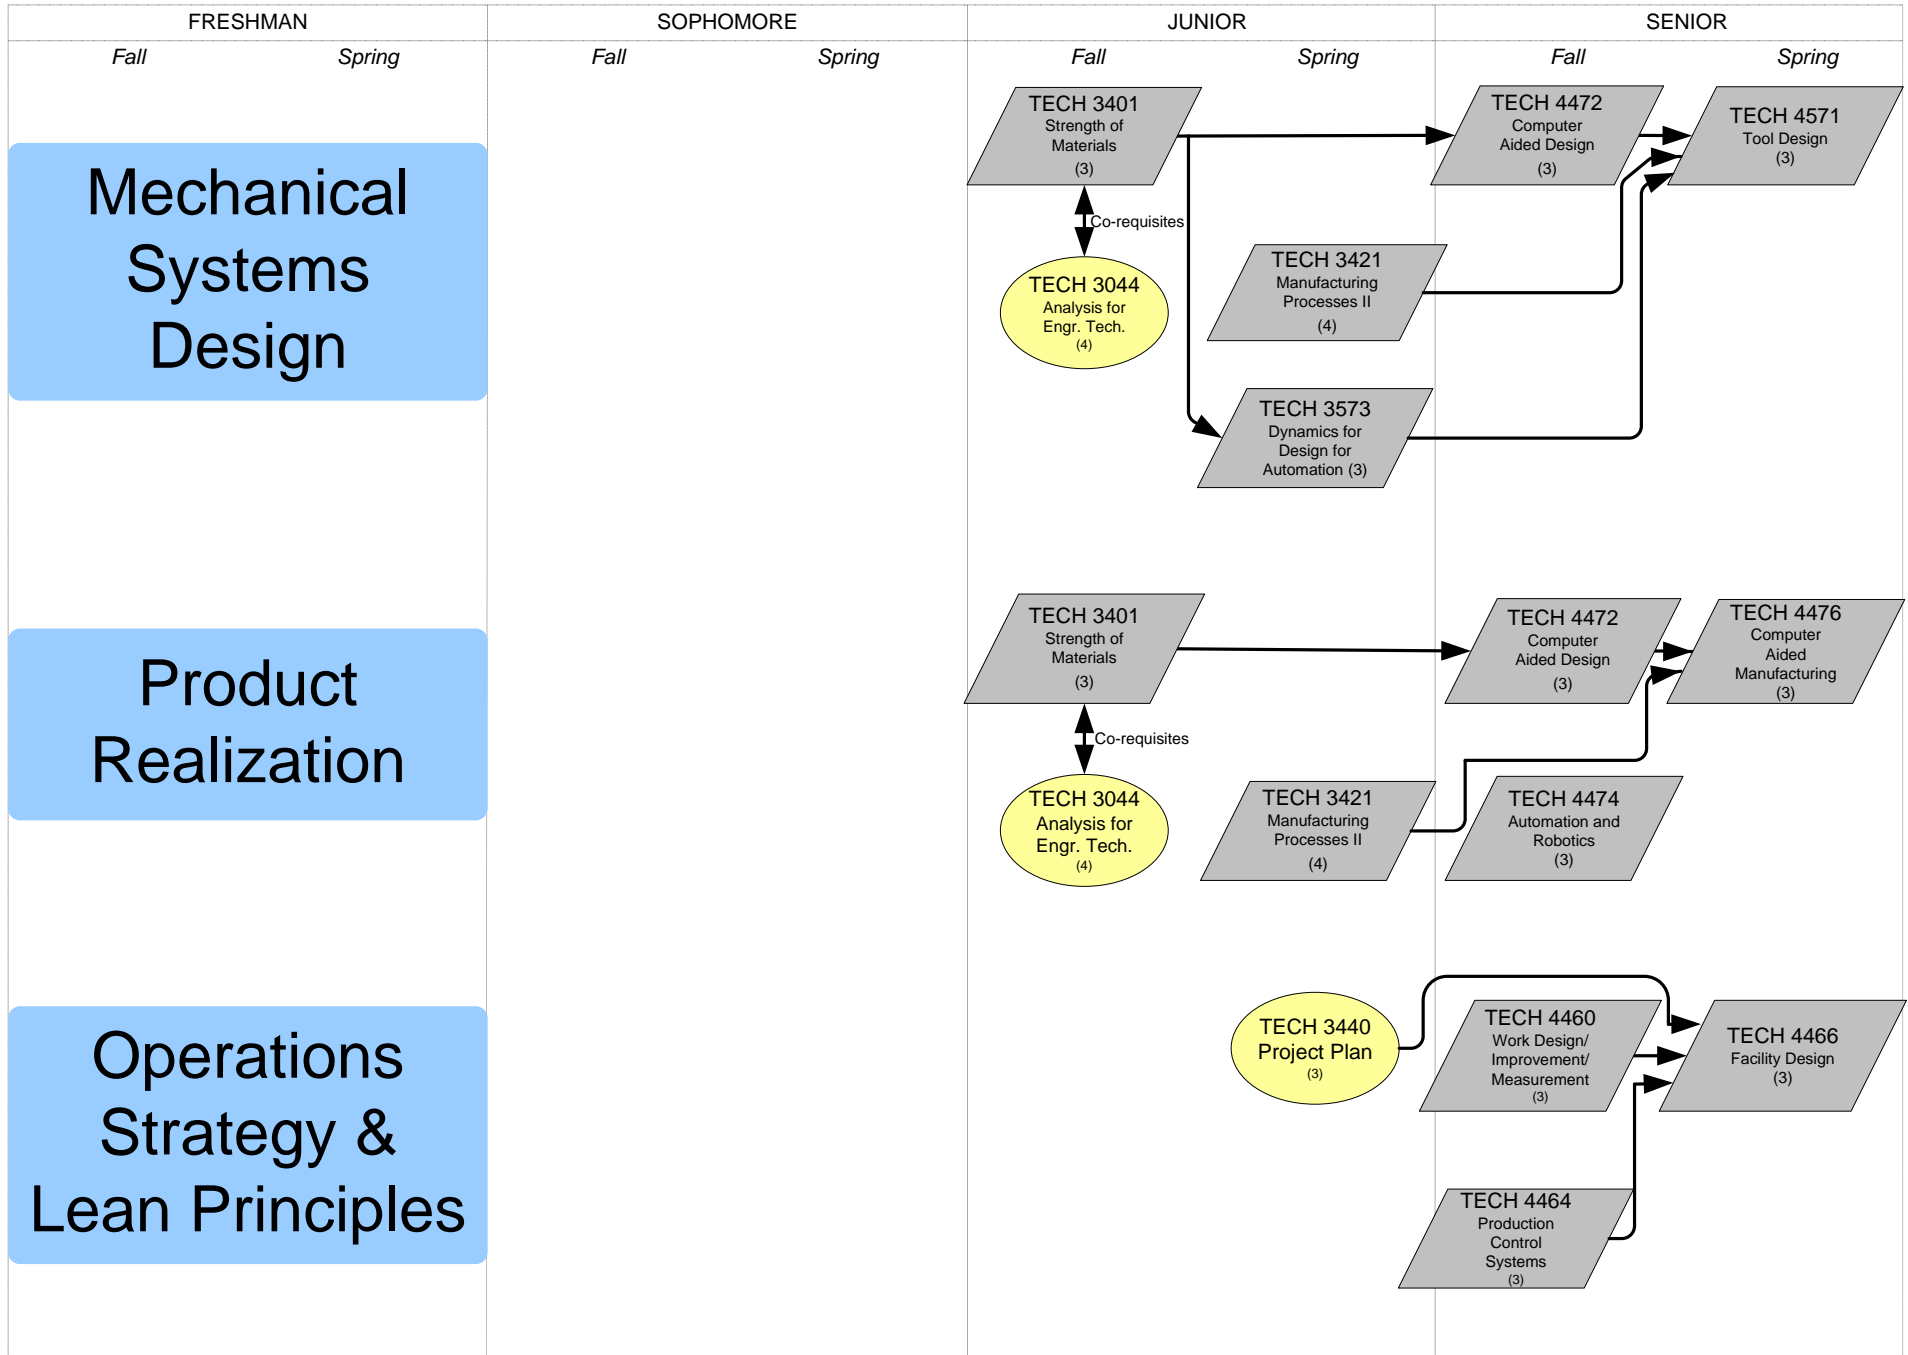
| FRESHMAN | | SOPHOMORE | | JUNIOR | | SENIOR | |
|---|---|---|---|---|---|---|---|
| Fall | Spring | Fall | Spring | Fall | Spring | Fall | Spring |

Mechanical Systems Design

TECH 3401 Strength of Materials (3)

Co-requisites

TECH 3044 Analysis for Engr. Tech. (4)

TECH 3421 Manufacturing Processes II (4)

TECH 3573 Dynamics for Design for Automation (3)

TECH 4472 Computer Aided Design (3)

TECH 4571 Tool Design (3)

Product Realization

TECH 3401 Strength of Materials (3)

Co-requisites

TECH 3044 Analysis for Engr. Tech. (4)

TECH 3421 Manufacturing Processes II (4)

TECH 4472 Computer Aided Design (3)

TECH 4476 Computer Aided Manufacturing (3)

TECH 4474 Automation and Robotics (3)

Operations Strategy & Lean Principles

TECH 3440 Project Plan (3)

TECH 4460 Work Design/ Improvement/ Measurement (3)

TECH 4466 Facility Design (3)

TECH 4464 Production Control Systems (3)